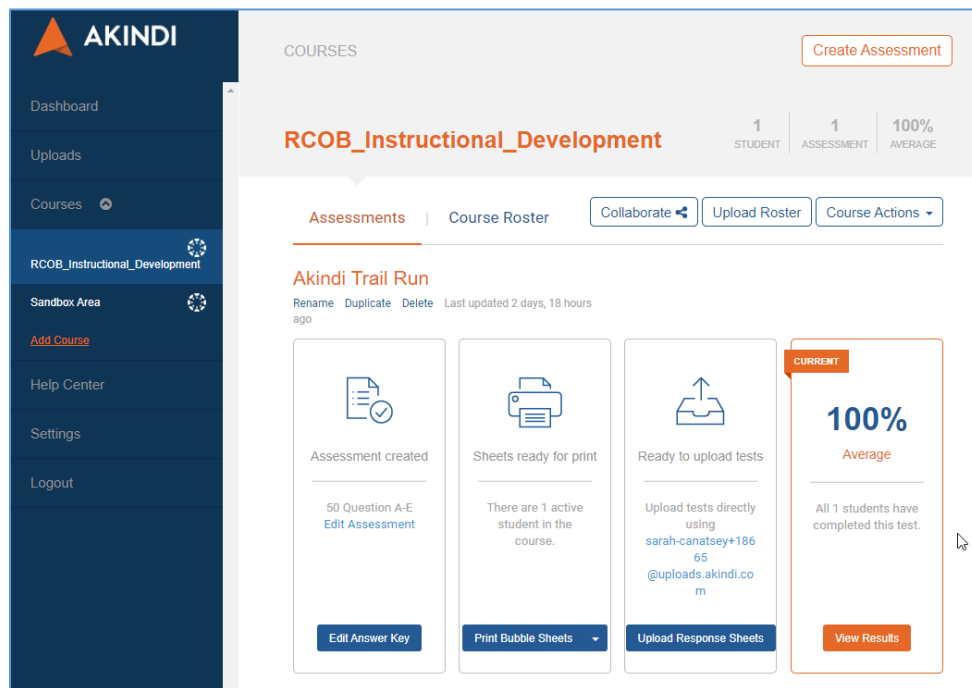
AKINDI

Dashboard

Uploads

Courses

RCOB_Instructional_Development

Sandbox Area

Add Course

Help Center

Settings

Logout

COURSES

Create Assessment

RCOB_Instructional_Development

1
STUDENT

1
ASSESSMENT

100%
AVERAGE

Assessments | Course Roster

Collaborate

Upload Roster

Course Actions

Akindi Trail Run

Rename Duplicate Delete Last updated 2 days, 18 hours ago

Assessment created

50 Question A-E
Edit Assessment

Edit Answer Key

Sheets ready for print

There are 1 active student in the course.

Print Bubble Sheets

Ready to upload tests

Upload tests directly using sarah-canatsey+18665 @uploads.akindi.com

Upload Response Sheets

CURRENT

100%

Average

All 1 students have completed this test.

View Results